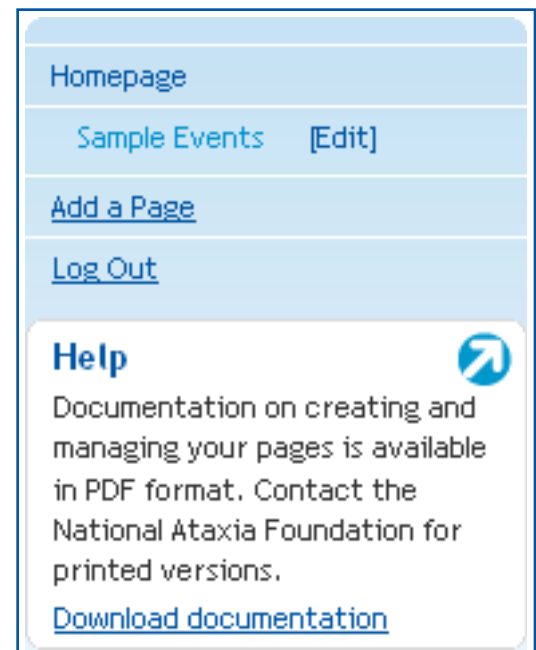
Homepage

Sample Events [Edit]

Add a Page

Log Out

Help

Documentation on creating and managing your pages is available in PDF format. Contact the National Ataxia Foundation for printed versions.

Download documentation